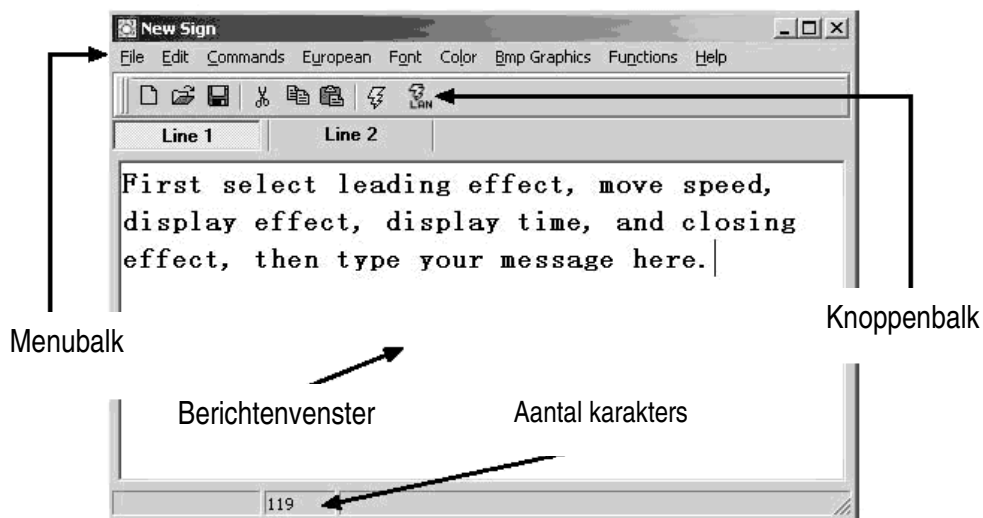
New Sign

File Edit Commands European Font Color Bmp Graphics Functions Help

LAN

Line 1 Line 2

First select leading effect, move speed, display effect, display time, and closing effect, then type your message here.

Menubalk

Knoppenbalk

Berichtenvenster

Aantal karakters

119